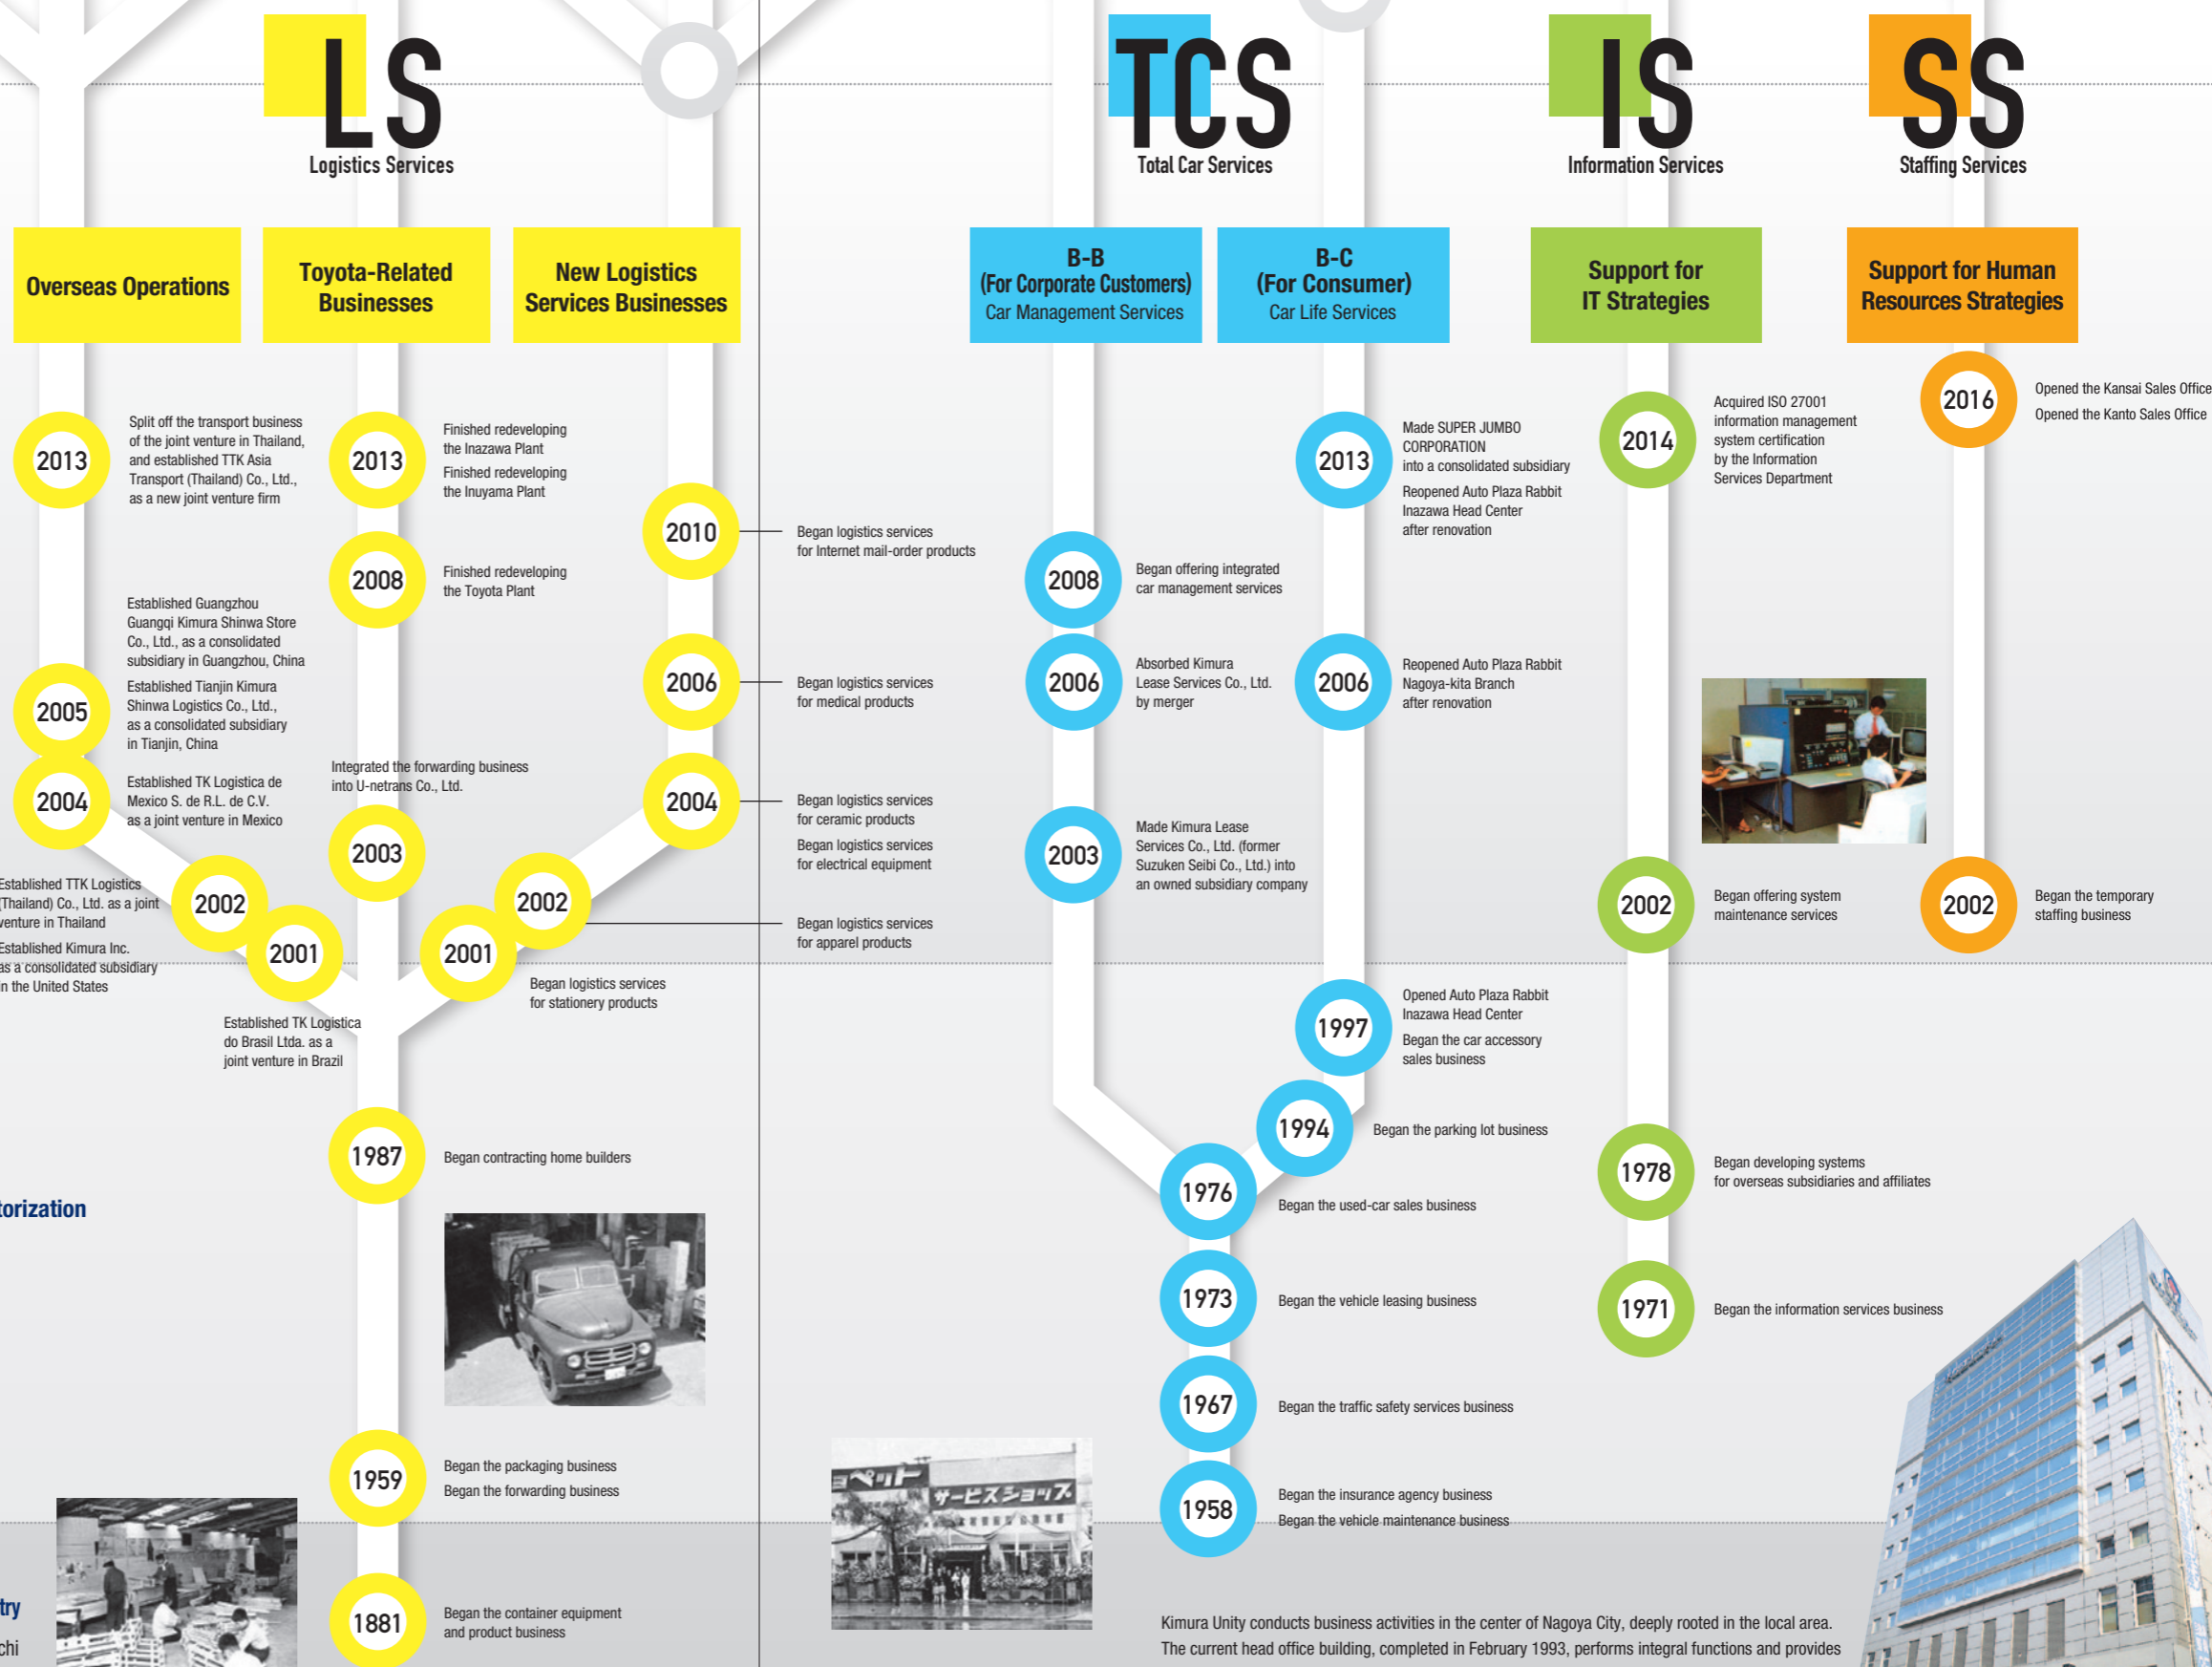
LS
Logistics Services

TCS
Total Car Services

IS
Information Services

SS
Staffing Services

Overseas Operations

Toyota-Related Businesses

New Logistics Services Businesses

B-B
(For Corporate Customers)
Car Management Services

B-C
(For Consumer)
Car Life Services

Support for IT Strategies

Support for Human Resources Strategies

2013
Split off the transport business of the joint venture in Thailand, and established TTK Asia Transport (Thailand) Co., Ltd., as a new joint venture firm

2005
Established Guangzhou Guangqi Kimura Shinwa Store Co., Ltd., as a consolidated subsidiary in Guangzhou, China
Established Tianjin Kimura Shinwa Logistics Co., Ltd., as a consolidated subsidiary in Tianjin, China

2004
Established TK Logistica de Mexico S. de R.L. de C.V. as a joint venture in Mexico

2002
Established TTK Logistics (Thailand) Co., Ltd. as a joint venture in Thailand

2001
Established Kimura Inc. as a consolidated subsidiary in the United States

Established TK Logistica do Brasil Ltda. as a joint venture in Brazil

2013
Finished redeveloping the Inazawa Plant
Finished redeveloping the Inuyama Plant

2008
Finished redeveloping the Toyota Plant

2003
Integrated the forwarding business into U-netrans Co., Ltd.

1987
Began contracting home builders

1959
Began the packaging business
Began the forwarding business

1881
Began the container equipment and product business

2010
Began logistics services for Internet mail-order products

2006
Began logistics services for medical products

2004
Began logistics services for ceramic products
Began logistics services for electrical equipment

2002
Began logistics services for apparel products

2001
Began logistics services for stationery products

torization

try
chi

2008
Began offering integrated car management services

2006
Absorbed Kimura Lease Services Co., Ltd. by merger

2003
Made Kimura Lease Services Co., Ltd. (former Suzuken Seibi Co., Ltd.) into an owned subsidiary company

2013
Made SUPER JUMBO CORPORATION into a consolidated subsidiary
Reopened Auto Plaza Rabbit Inazawa Head Center after renovation

2006
Reopened Auto Plaza Rabbit Nagoya-kita Branch after renovation

1997
Opened Auto Plaza Rabbit Inazawa Head Center
Began the car accessory sales business

1994
Began the parking lot business

1976
Began the used-car sales business

1973
Began the vehicle leasing business

1967
Began the traffic safety services business

1958
Began the insurance agency business
Began the vehicle maintenance business

2014
Acquired ISO 27001 information management system certification by the Information Services Department

2002
Began offering system maintenance services

1978
Began developing systems for overseas subsidiaries and affiliates

1971
Began the information services business

2016
Opened the Kansai Sales Office
Opened the Kanto Sales Office

2002
Began the temporary staffing business

ヨペット サービスショップ

Kimura Unity conducts business activities in the center of Nagoya City, deeply rooted in the local area. The current head office building, completed in February 1993, performs integral functions and provides